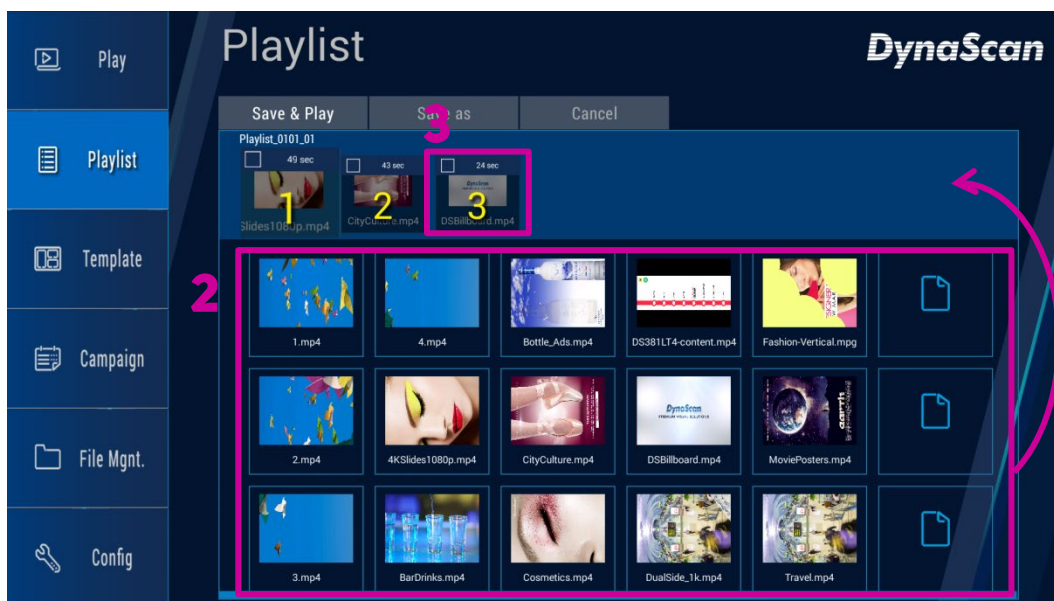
Play

Playlist

Template

Campaign

File Mgnt.

Config

Playlist

DynaScan

Save & Play

Save as

Cancel

3

Playlist_0101_01

49 sec

1

Slides1080p.mp4

43 sec

2

CityCulture.mp4

24 sec

3

DSBillboard.mp4

2

1.mp4

4.mp4

Bottle_Ads.mp4

DS381LT4-content.mp4

Fashion-Vertical.mpg

2.mp4

4KSlides1080p.mp4

CityCulture.mp4

DynaScan

DSBillboard.mp4

MoviePosters.mp4

3.mp4

BarDrinks.mp4

Cosmetics.mp4

DualSide_1k.mp4

Travel.mp4